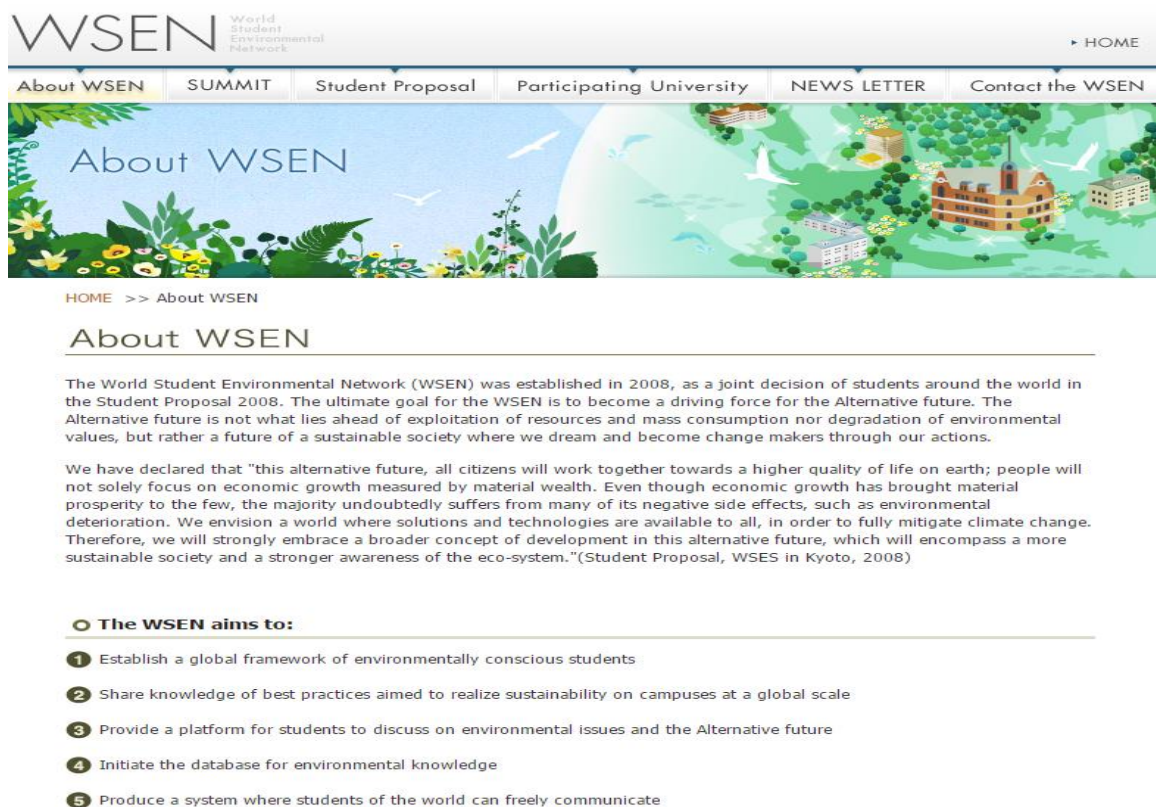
WSEN World Student Environmental Network

▸ HOME

About WSEN | SUMMIT | Student Proposal | Participating University | NEWS LETTER | Contact the WSEN

About WSEN

HOME >> About WSEN

About WSEN

The World Student Environmental Network (WSEN) was established in 2008, as a joint decision of students around the world in the Student Proposal 2008. The ultimate goal for the WSEN is to become a driving force for the Alternative future. The Alternative future is not what lies ahead of exploitation of resources and mass consumption nor degradation of environmental values, but rather a future of a sustainable society where we dream and become change makers through our actions.

We have declared that "this alternative future, all citizens will work together towards a higher quality of life on earth; people will not solely focus on economic growth measured by material wealth. Even though economic growth has brought material prosperity to the few, the majority undoubtedly suffers from many of its negative side effects, such as environmental deterioration. We envision a world where solutions and technologies are available to all, in order to fully mitigate climate change. Therefore, we will strongly embrace a broader concept of development in this alternative future, which will encompass a more sustainable society and a stronger awareness of the eco-system."(Student Proposal, WSES in Kyoto, 2008)

The WSEN aims to:

1 Establish a global framework of environmentally conscious students

2 Share knowledge of best practices aimed to realize sustainability on campuses at a global scale

3 Provide a platform for students to discuss on environmental issues and the Alternative future

4 Initiate the database for environmental knowledge

5 Produce a system where students of the world can freely communicate